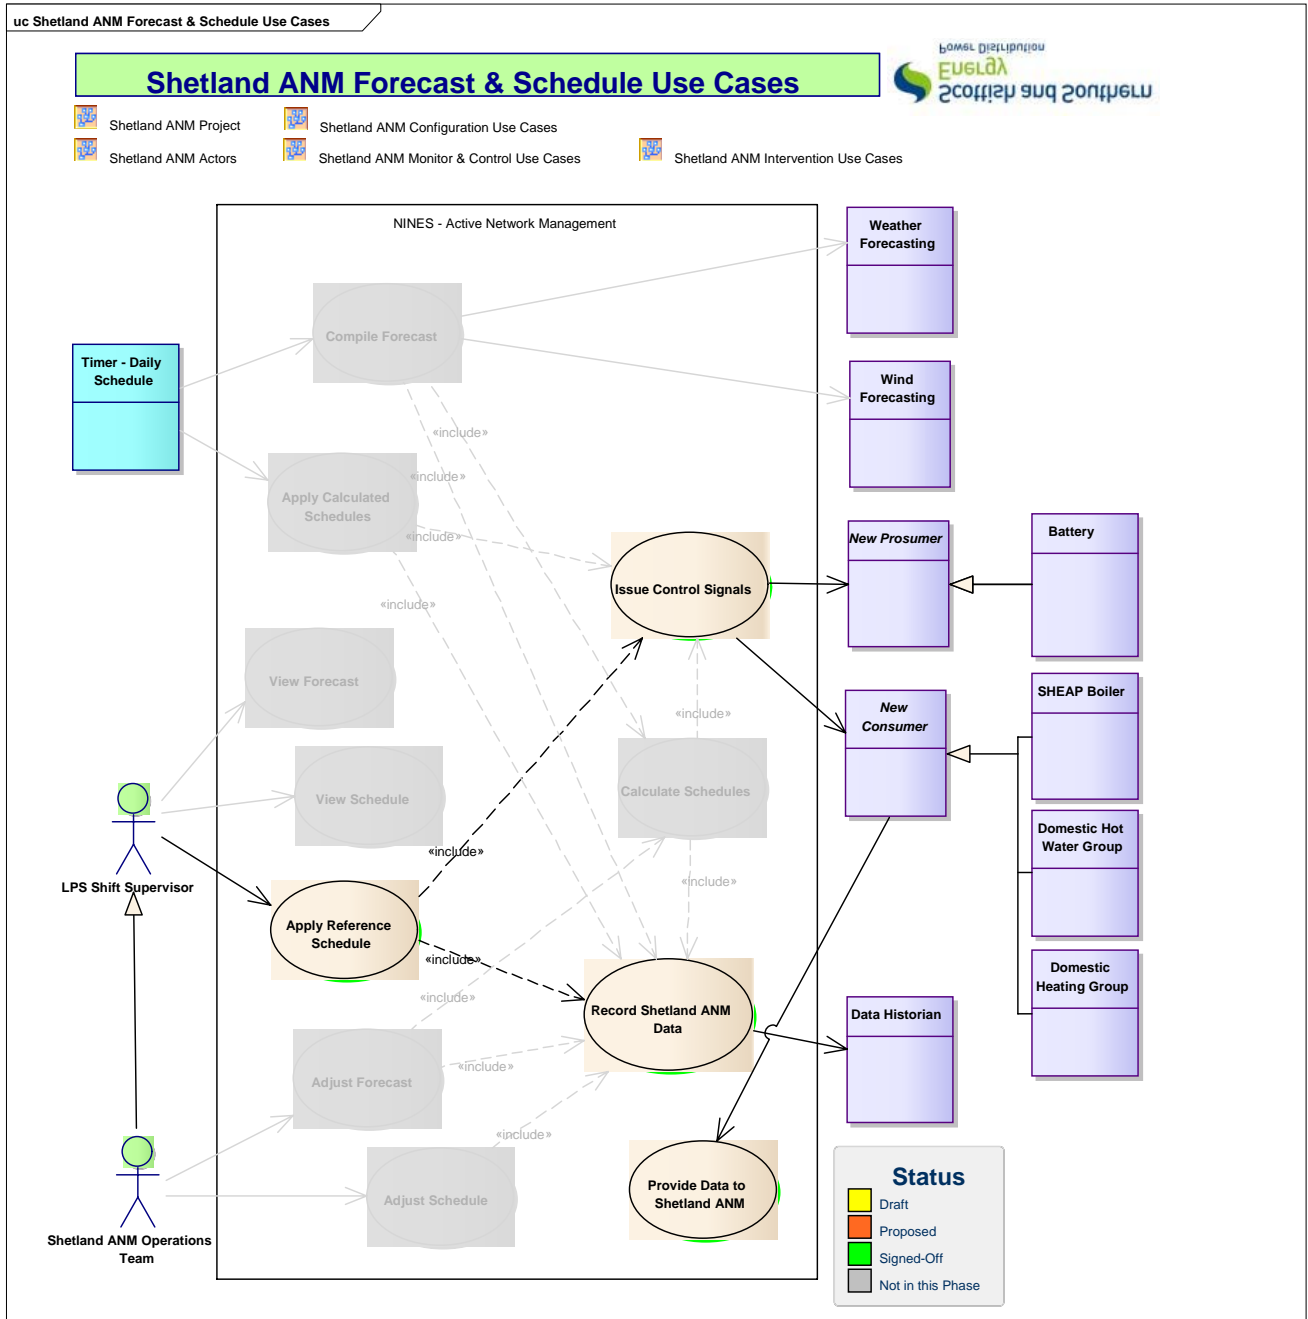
uc Shetland ANM Forecast & Schedule Use Cases

Shetland ANM Forecast & Schedule Use Cases

Scottish and Southern Energy Power Distribution

Shetland ANM Project

Shetland ANM Configuration Use Cases

Shetland ANM Actors

Shetland ANM Monitor & Control Use Cases

Shetland ANM Intervention Use Cases

NINES - Active Network Management

Weather Forecasting

Wind Forecasting

Timer - Daily Schedule

Compile Forecast

«include»

«include»

Apply Calculated Schedules

«include»

Issue Control Signals

New Prosumer

Battery

«include»

View Forecast

«include»

New Consumer

SHEAP Boiler

View Schedule

Calculate Schedules

Domestic Hot Water Group

LPS Shift Supervisor

«include»

«include»

Apply Reference Schedule

«include»

Record Shetland ANM Data

Domestic Heating Group

«include»

Data Historian

Adjust Forecast

«include»

«include»

Adjust Schedule

Provide Data to Shetland ANM

Shetland ANM Operations Team

Status

Draft

Proposed

Signed-Off

Not in this Phase